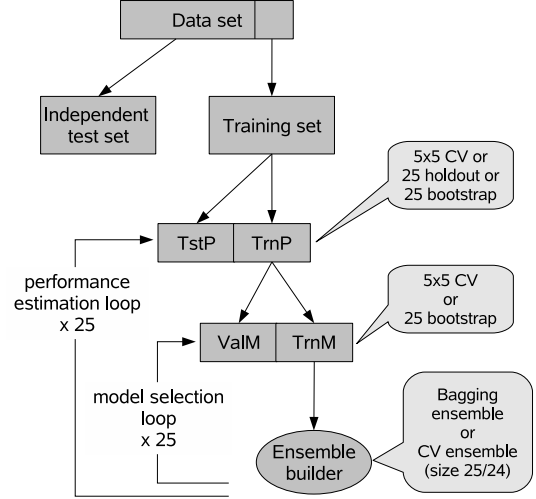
Data set

Independent test set

Training set

5x5 CV or 25 holdout or 25 bootstrap

TstP

TrnP

performance estimation loop x 25

5x5 CV or 25 bootstrap

ValM

TrnM

model selection loop x 25

Bagging ensemble or CV ensemble (size 25/24)

Ensemble builder